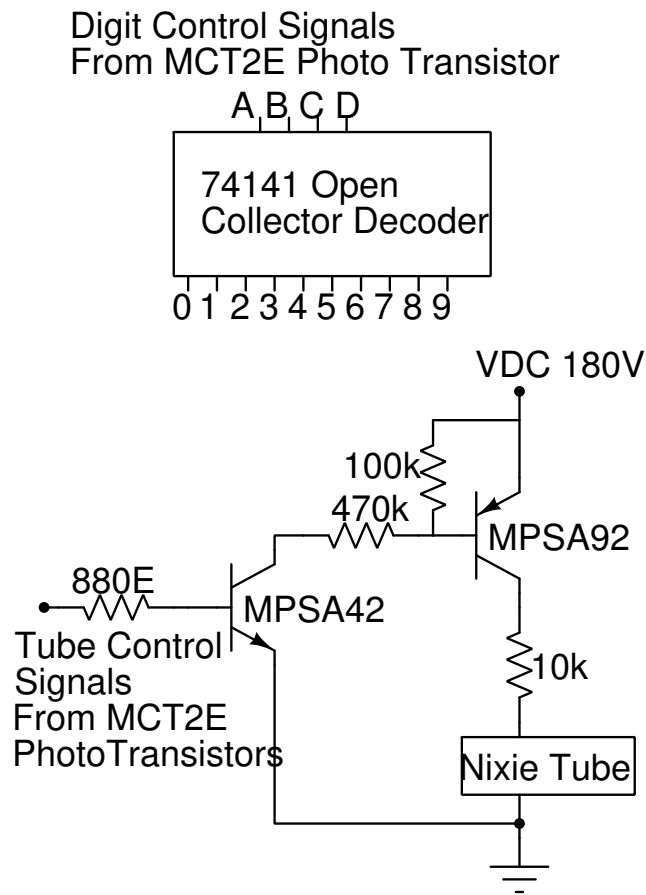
Digit Control Signals
From MCT2E Photo Transistor

A B C D

74141 Open
Collector Decoder

0 1 2 3 4 5 6 7 8 9

VDC 180V

100k

470k

MPSA92

880E

MPSA42

Tube Control
Signals
From MCT2E
PhotoTransistors

10k

Nixie Tube